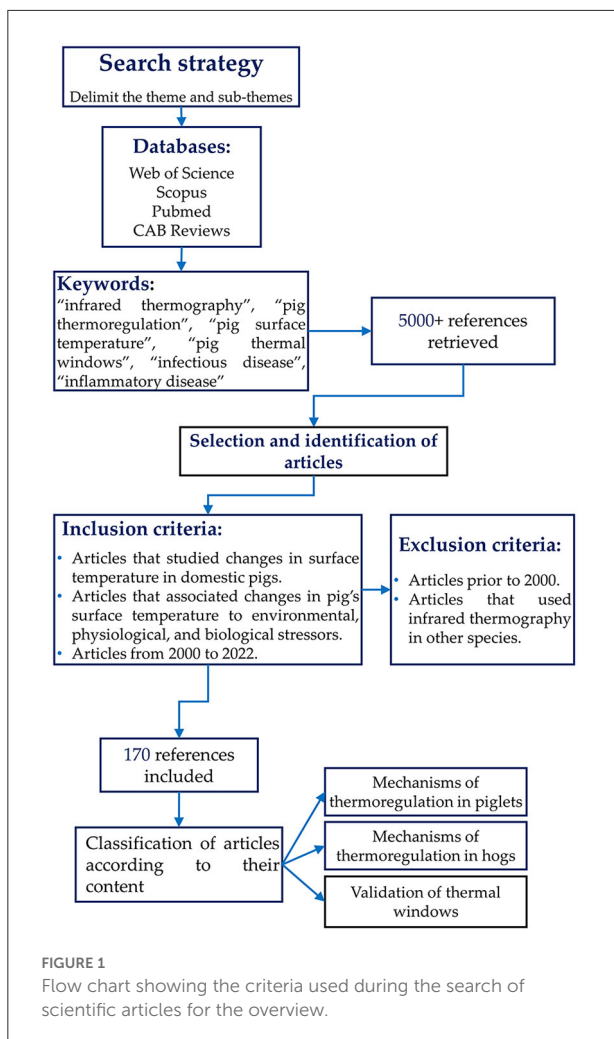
Search strategy
Delimit the theme and sub-themes

Databases:
Web of Science
Scopus
Pubmed
CAB Reviews

Keywords:
"infrared thermography", "pig thermoregulation", "pig surface temperature", "pig thermal windows", "infectious disease", "inflammatory disease"

5000+ references retrieved

Selection and identification of articles

Inclusion criteria:
• Articles that studied changes in surface temperature in domestic pigs.
• Articles that associated changes in pig's surface temperature to environmental, physiological, and biological stressors.
• Articles from 2000 to 2022.

Exclusion criteria:
• Articles prior to 2000.
• Articles that used infrared thermography in other species.

170 references included

Classification of articles according to their content

Mechanisms of thermoregulation in piglets

Mechanisms of thermoregulation in hogs

Validation of thermal windows

FIGURE 1
Flow chart showing the criteria used during the search of scientific articles for the overview.